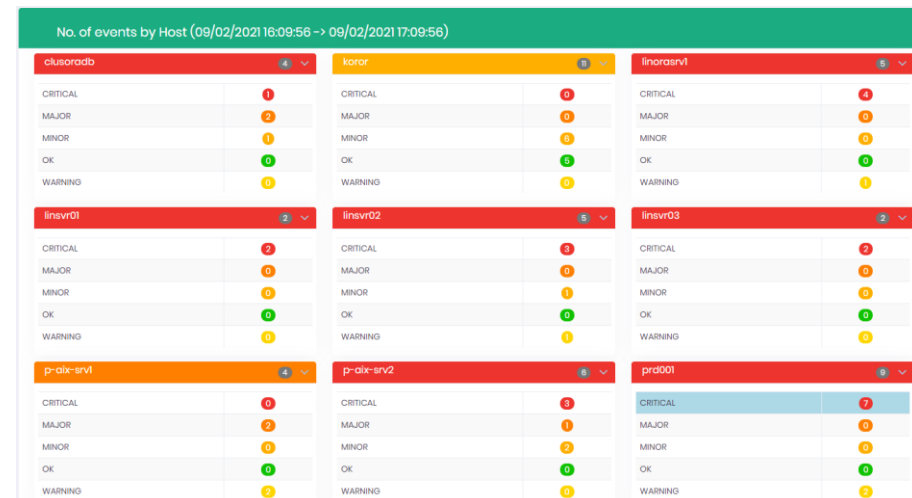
No. of events by Host (09/02/2021 16:09:56 -> 09/02/2021 17:09:56)

clusoradb 4

| CRITICAL | 1 |
|---|---|
| MAJOR | 2 |
| MINOR | 1 |
| OK | 0 |
| WARNING | 0 |

koror 11

| CRITICAL | 0 |
|---|---|
| MAJOR | 0 |
| MINOR | 6 |
| OK | 5 |
| WARNING | 0 |

linorasrv1 5

| CRITICAL | 4 |
|---|---|
| MAJOR | 0 |
| MINOR | 0 |
| OK | 0 |
| WARNING | 1 |

linsvr01 2

| CRITICAL | 2 |
|---|---|
| MAJOR | 0 |
| MINOR | 0 |
| OK | 0 |
| WARNING | 0 |

linsvr02 5

| CRITICAL | 3 |
|---|---|
| MAJOR | 0 |
| MINOR | 1 |
| OK | 0 |
| WARNING | 1 |

linsvr03 2

| CRITICAL | 2 |
|---|---|
| MAJOR | 0 |
| MINOR | 0 |
| OK | 0 |
| WARNING | 0 |

p-aix-srv1 4

| CRITICAL | 0 |
|---|---|
| MAJOR | 2 |
| MINOR | 0 |
| OK | 0 |
| WARNING | 2 |

p-aix-srv2 6

| CRITICAL | 3 |
|---|---|
| MAJOR | 1 |
| MINOR | 2 |
| OK | 0 |
| WARNING | 0 |

prd001 9

| CRITICAL | 7 |
|---|---|
| MAJOR | 0 |
| MINOR | 0 |
| OK | 0 |
| WARNING | 2 |